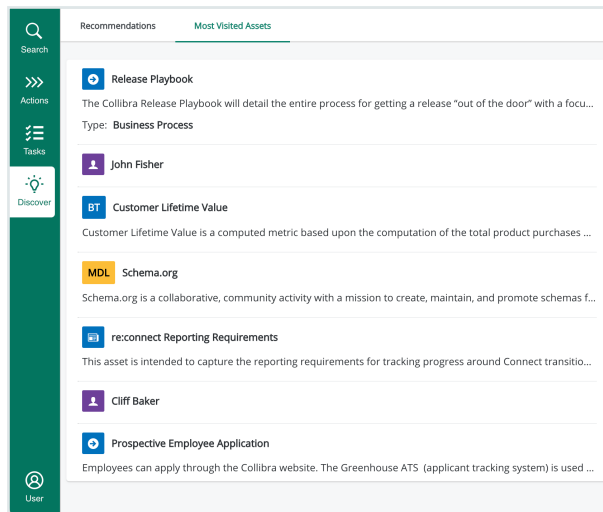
Search

Actions

Tasks

Discover

User

Recommendations

Most Visited Assets

Release Playbook

The Collibra Release Playbook will detail the entire process for getting a release "out of the door" with a focu...

Type: Business Process

John Fisher

BT Customer Lifetime Value

Customer Lifetime Value is a computed metric based upon the computation of the total product purchases ...

MDL Schema.org

Schema.org is a collaborative, community activity with a mission to create, maintain, and promote schemas f...

re:connect Reporting Requirements

This asset is intended to capture the reporting requirements for tracking progress around Connect transitio...

Cliff Baker

Prospective Employee Application

Employees can apply through the Collibra website. The Greenhouse ATS (applicant tracking system) is used ...